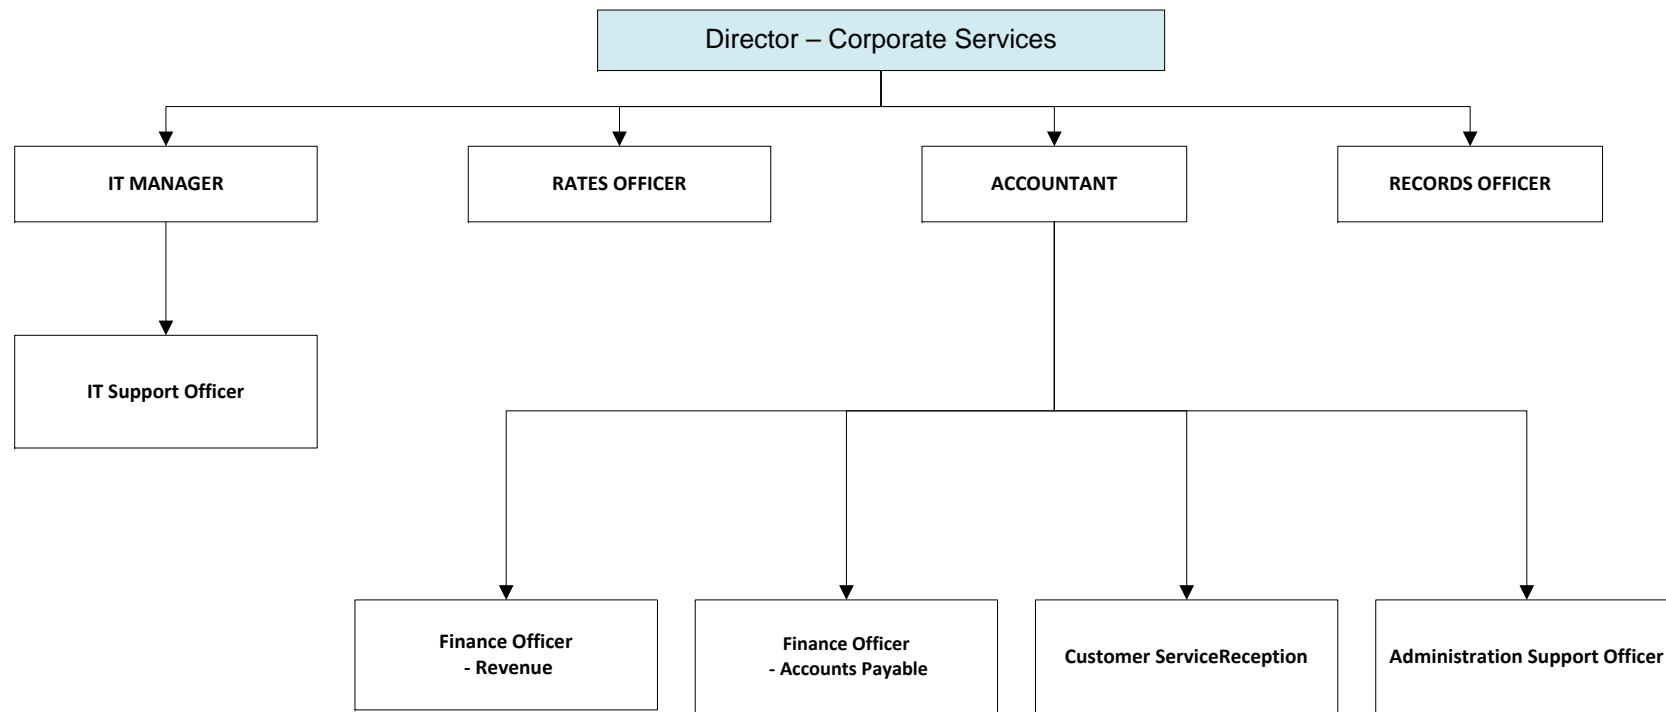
Director – Corporate Services

IT MANAGER

RATES OFFICER

ACCOUNTANT

RECORDS OFFICER

IT Support Officer

Finance Officer
- Revenue

Finance Officer
- Accounts Payable

Customer ServiceReception

Administration Support Officer